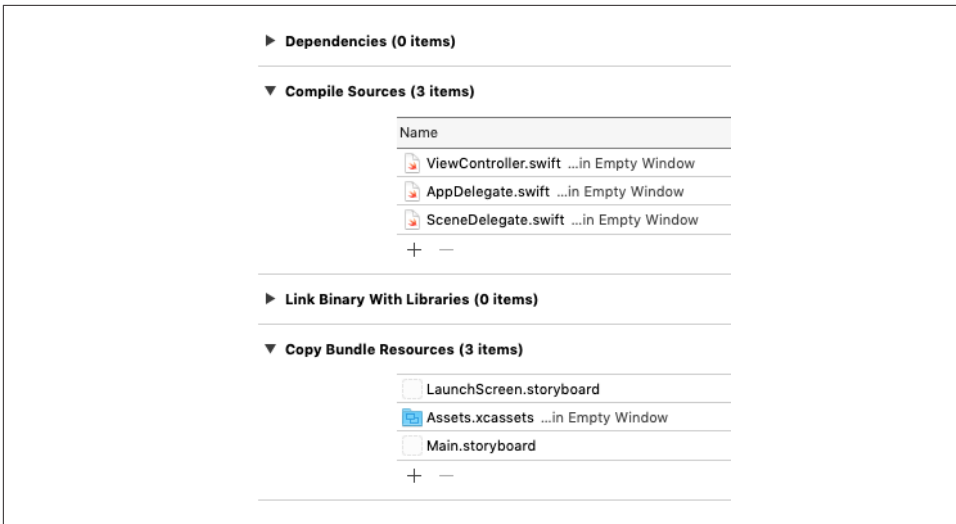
▶ Dependencies (0 items)

▼ Compile Sources (3 items)

| Name |
|---|
| ViewController.swift ...in Empty Window |
| AppDelegate.swift ...in Empty Window |
| SceneDelegate.swift ...in Empty Window |

+ —

▶ Link Binary With Libraries (0 items)

▼ Copy Bundle Resources (3 items)

| LaunchScreen.storyboard |
|---|
| Assets.xcassets ...in Empty Window |
| Main.storyboard |

+ —